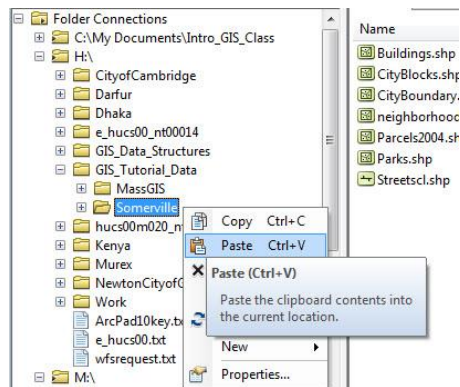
Folder Connections
C:\My Documents\Intro_GIS_Class
H:\
CityofCambridge
Darfur
Dhaka
e_hucs00_nt00014
GIS_Data_Structures
GIS_Tutorial_Data
MassGIS
Somerville
hucs00m020_nt
Kenya
Murex
NewtonCityofC
Work
ArcPad10key.tx
e_hucs00.txt
wfsrequest.txt
M:\

Copy Ctrl+C
Paste Ctrl+V
Paste (Ctrl+V)
Paste the clipboard contents into the current location.
New
Properties...

Name
Buildings.shp
CityBlocks.shp
CityBoundary.
neighborhood
Parcels2004.sh
Parks.shp
Streetscl.shp